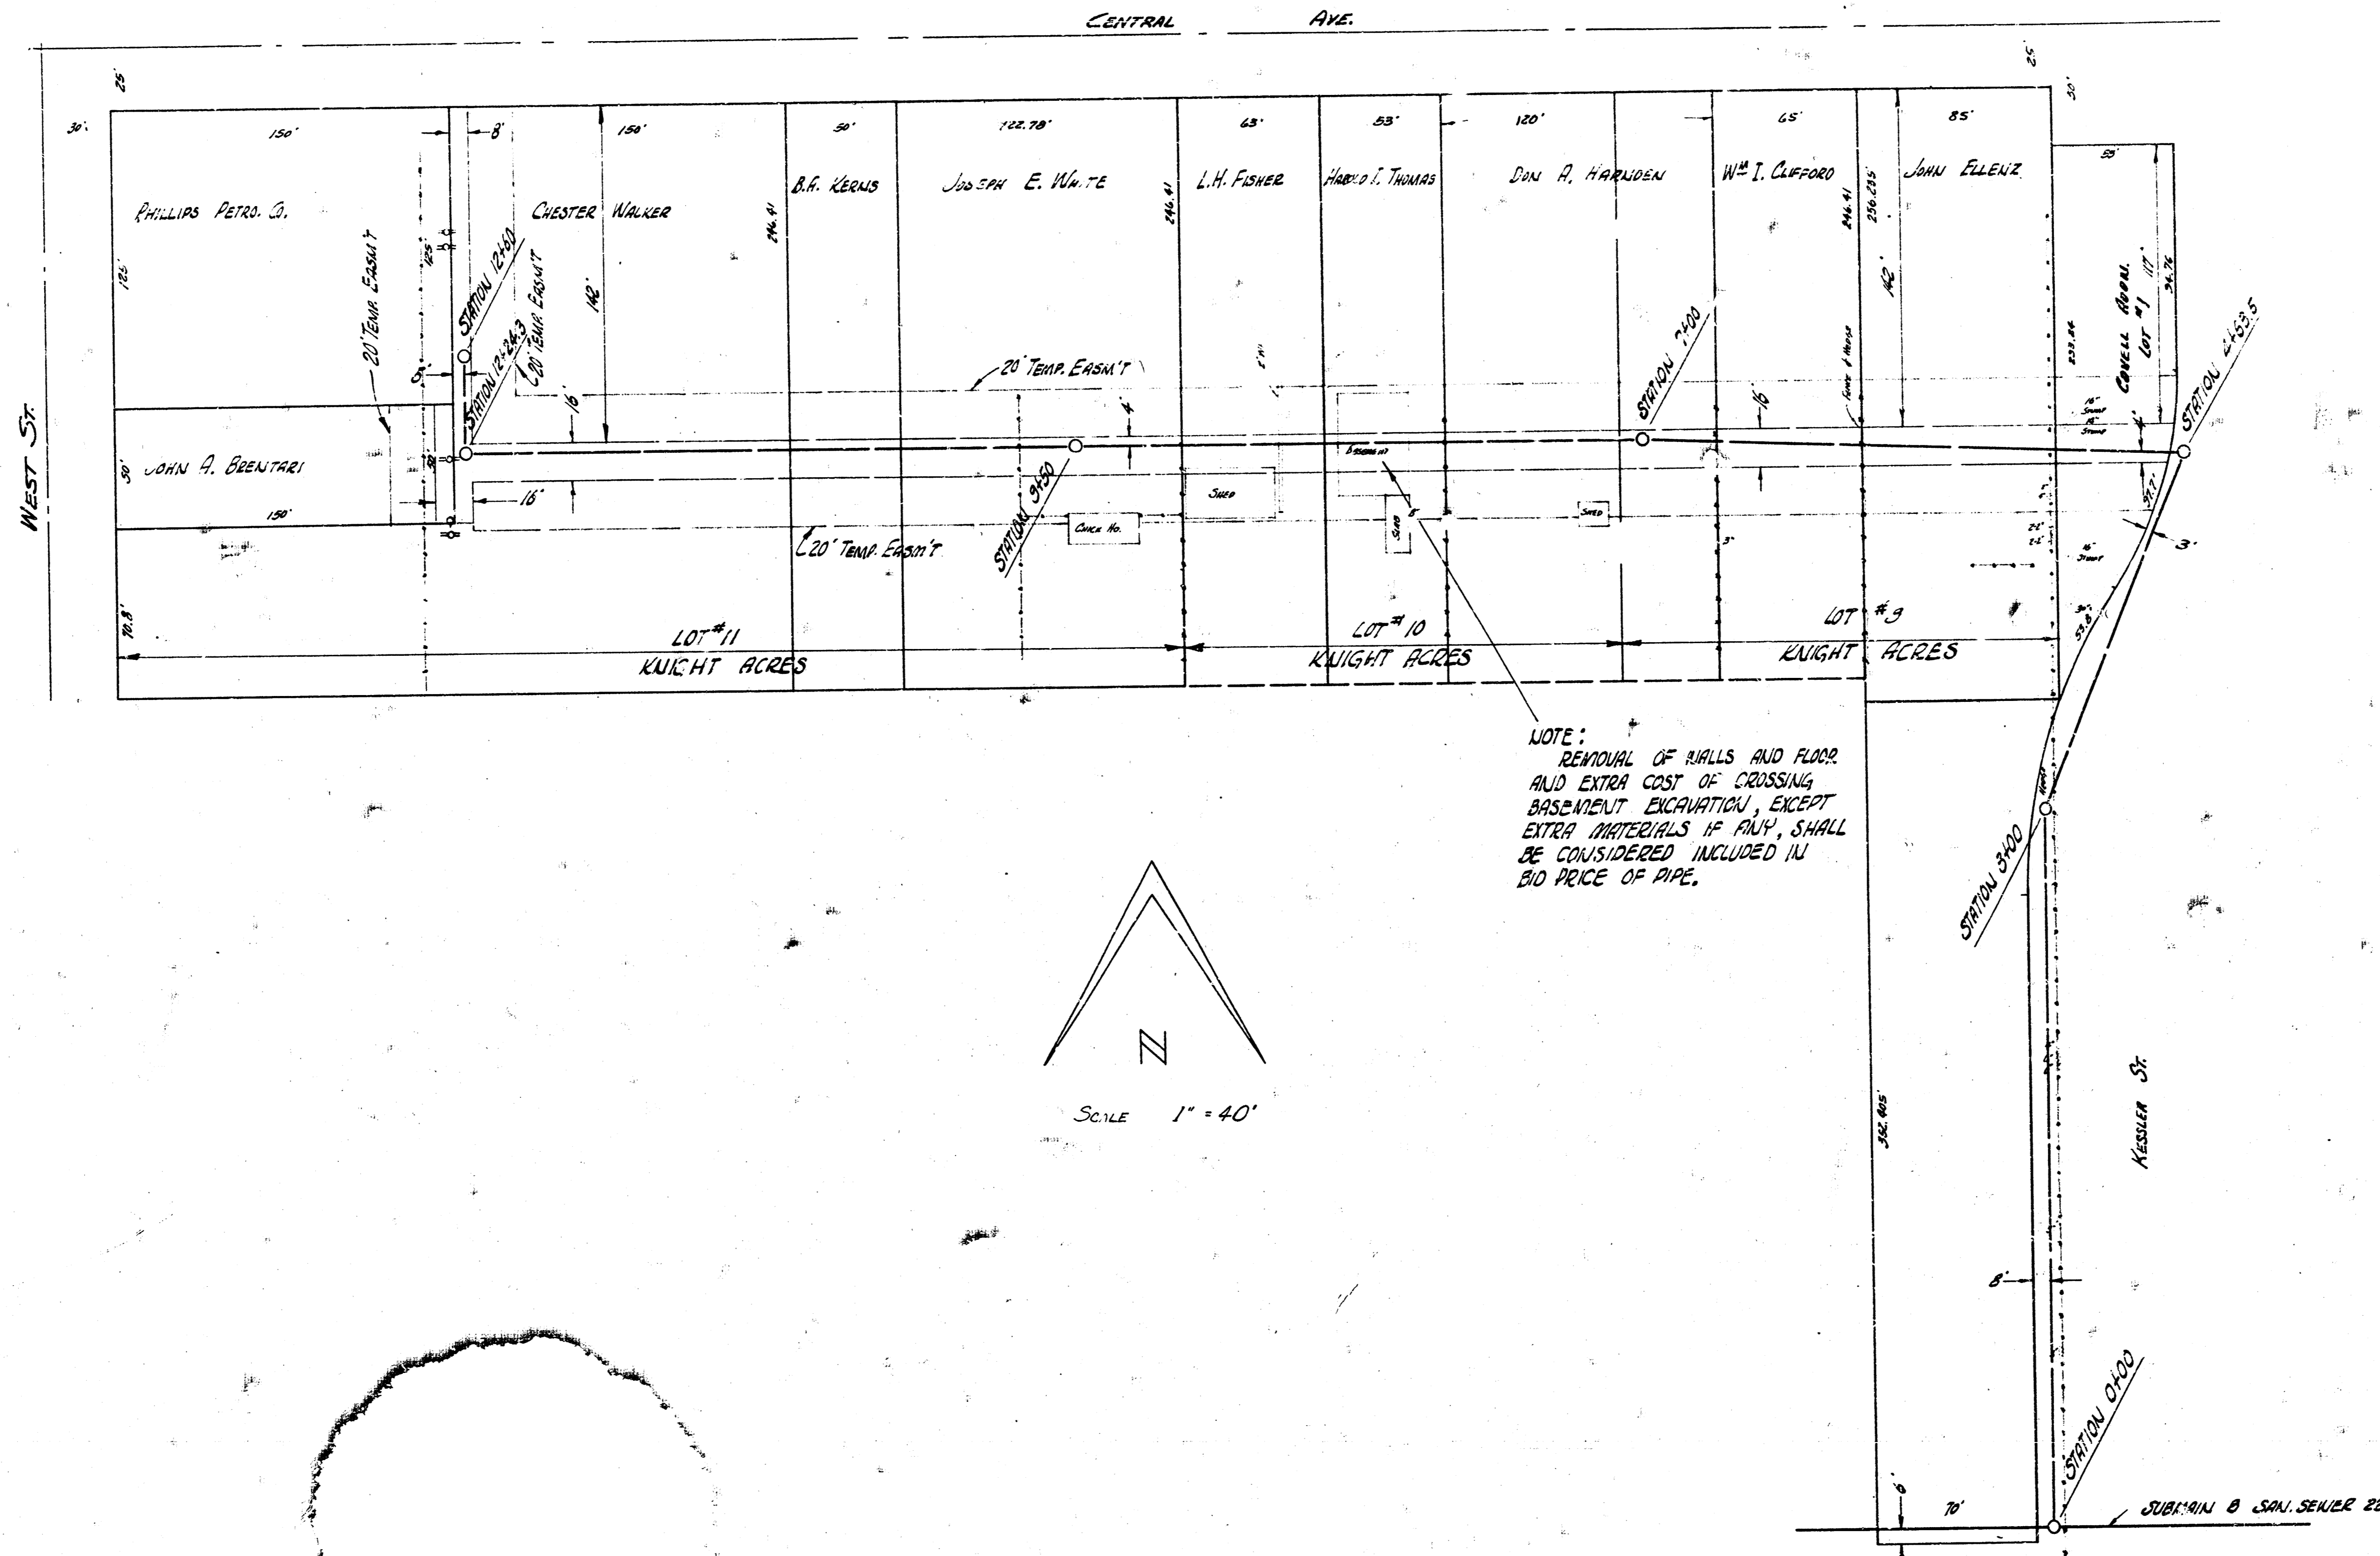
CENTRAL AVE.

25'
30'
150'
8'
150'
50'
122.78'
63'
53'
120'
65'
85'
25'
30'
55'

PHILLIPS PETRO. CO.
CHESTER WALKER
B.A. KERNS
JOSEPH E. WHITE
L.H. FISHER
HAROLD I. THOMAS
DON A. HARNDEN
WM I. CLIFFORD
JOHN ELLENZ

125'
246.41
246.41
246.41
256.235
142'
142'
117'
34.76
COVELL ADDN. LOT #1
233.84

20' TEMP. EASM'T
STATION 12+60
STATION 12+24.3
20' TEMP. EASM'T
20' TEMP. EASM'T
16'
4'
16'
STATION 7+00
STATION 24+53.5

WEST ST.

30'
JOHN A. BRENTARI
150'
16'
SHED
BASEMENT
SHED
CHICK HO.
20' TEMP. EASM'T
STATION 9+50
3'
3'

70.8'
LOT # 11
KNIGHT ACRES
LOT # 10
KNIGHT ACRES
LOT # 9
KNIGHT ACRES

NOTE:
REMOVAL OF WALLS AND FLOOR AND EXTRA COST OF CROSSING BASEMENT EXCAVATION, EXCEPT EXTRA MATERIALS IF ANY, SHALL BE CONSIDERED INCLUDED IN BID PRICE OF PIPE.

STATION 3+00

N
SCALE 1" = 40'

332.805'
KESSLER ST.
8'
STATION 0+00
70'
SUBMAIN B SAN. SEWER 2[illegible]